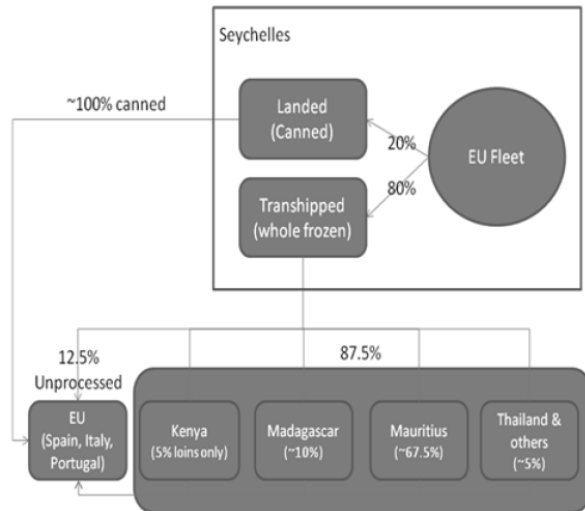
Seychelles

~100% canned

Landed (Canned)

20%

EU Fleet

80%

Transhipped (whole frozen)

12.5% Unprocessed

87.5%

EU (Spain, Italy, Portugal)

Kenya (5% loins only)

Madagascar (~10%)

Mauritius (~67.5%)

Thailand & others (~5%)